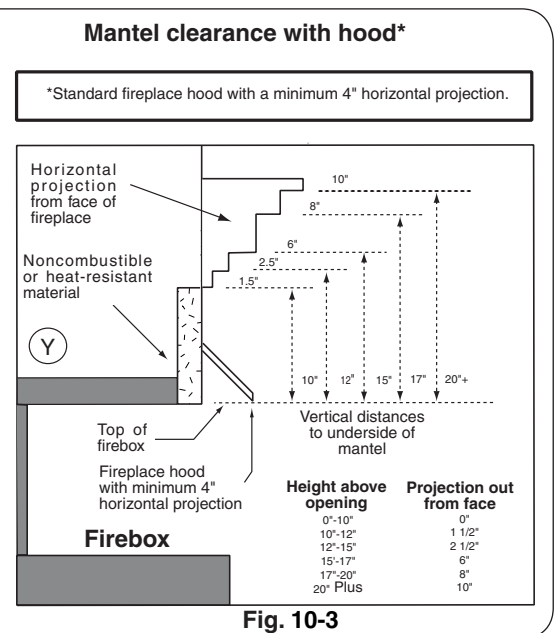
Mantel clearance with hood*

*Standard fireplace hood with a minimum 4" horizontal projection.

Horizontal projection from face of fireplace

Noncombustible or heat-resistant material

Y

10"
8"
6"
2.5"
1.5"

10"
12"
15"
17"
20"+

Top of firebox

Vertical distances to underside of mantel

Fireplace hood with minimum 4" horizontal projection

| Height above opening | Projection out from face |
|---|---|
| 0"-10" | 0" |
| 10"-12" | 1 1/2" |
| 12"-15" | 2 1/2" |
| 15'-17" | 6" |
| 17"-20" | 8" |
| 20" Plus | 10" |

Firebox

Fig. 10-3